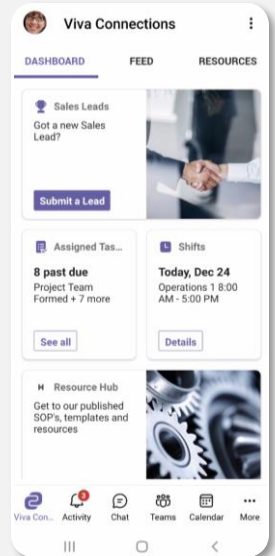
Viva Connections

DASHBOARD FEED RESOURCES

Sales Leads
Got a new Sales Lead?

Submit a Lead

Assigned Tas...
8 past due
Project Team Formed + 7 more

See all

Shifts
Today, Dec 24
Operations 1 8:00 AM - 5:00 PM

Details

Resource Hub
Get to our published SOP's, templates and resources

Viva Con... Activity Chat Teams Calendar More